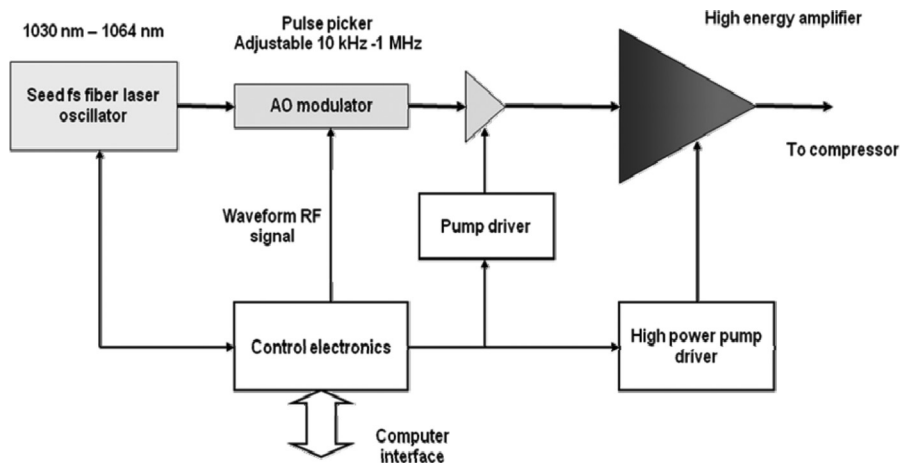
1030 nm – 1064 nm

Pulse picker
Adjustable 10 kHz -1 MHz

High energy amplifier

Seed fs fiber laser oscillator

AO modulator

To compressor

Waveform RF signal

Pump driver

Control electronics

High power pump driver

Computer interface